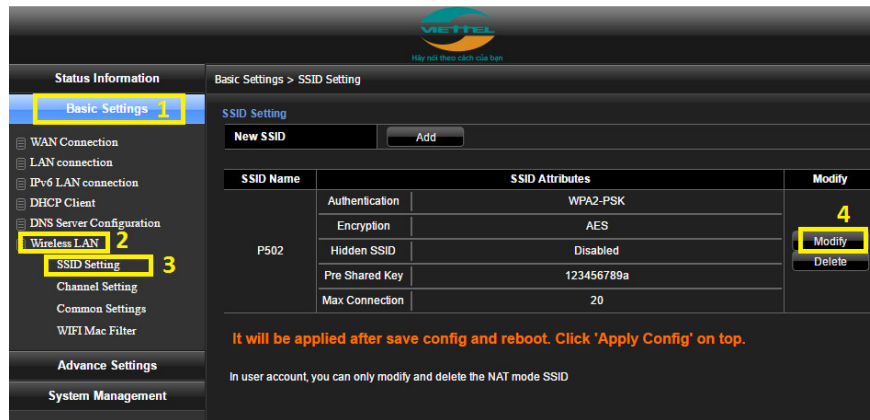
VIETTEL
Hãy nói theo cách của bạn

Status Information
Basic Settings 1
WAN Connection
LAN connection
IPv6 LAN connection
DHCP Client
DNS Server Configuration
Wireless LAN 2
SSID Setting 3
Channel Setting
Common Settings
WIFI Mac Filter
Advance Settings
System Management

Basic Settings > SSID Setting

SSID Setting

New SSID | Add

| SSID Name | SSID Attributes | | Modify |
|---|---|---|---|
| P502 | Authentication | WPA2-PSK | 4 Modify Delete |
| | Encryption | AES | |
| | Hidden SSID | Disabled | |
| | Pre Shared Key | 123456789a | |
| | Max Connection | 20 | |

It will be applied after save config and reboot. Click 'Apply Config' on top.

In user account, you can only modify and delete the NAT mode SSID